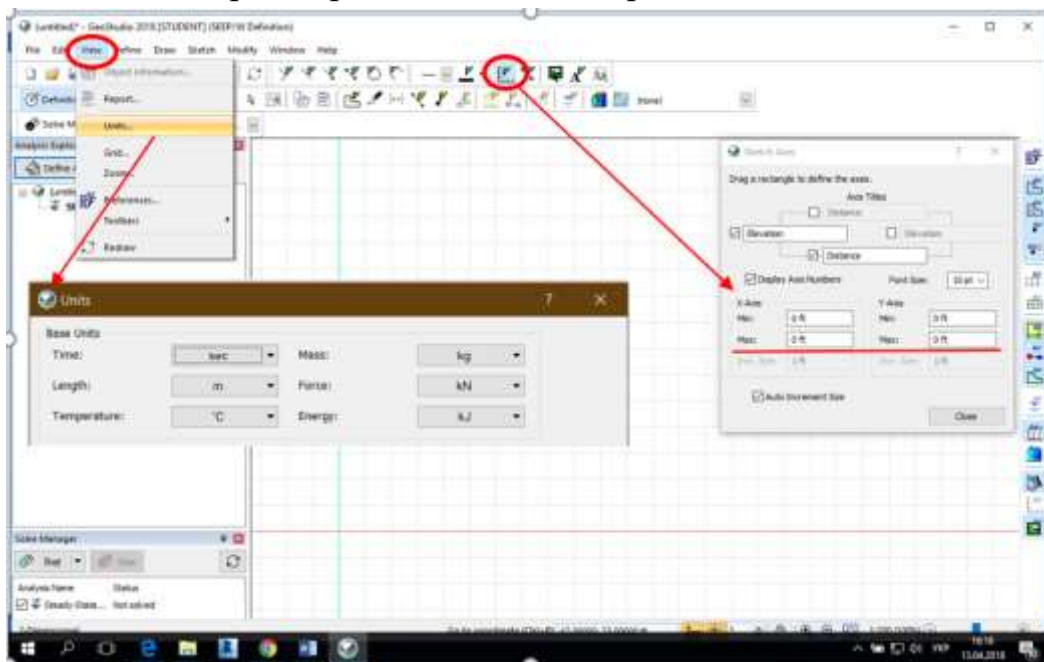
(untitled)* - GeoStudio 2018 [STUDENT] (SEEP/W Definition)

File Edit View Define Draw Sketch Modify Window Help

Object Information...

Report...

Units...

Grid...

Zoom...

Preferences...

Toolbars

Redraw

Analysis Explorer

Define

(None)

Units ? ×

Base Units

Time: sec

Mass: kg

Length: m

Force: kN

Temperature: °C

Energy: kJ

Sketch Axes ? ×

Drag a rectangle to define the axes.

Axis Titles

Distance

Elevation

Elevation

Distance

Display Axis Numbers

Font Size: 10 pt

X-Axis

Min: 0 ft

Max: 0 ft

Y-Axis

Min: 0 ft

Max: 0 ft

Auto Increment Size

Close

Solve Manager

Start

Analysis Name

Status

Steady-State... Not solved

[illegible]

16:18

13.04.2018